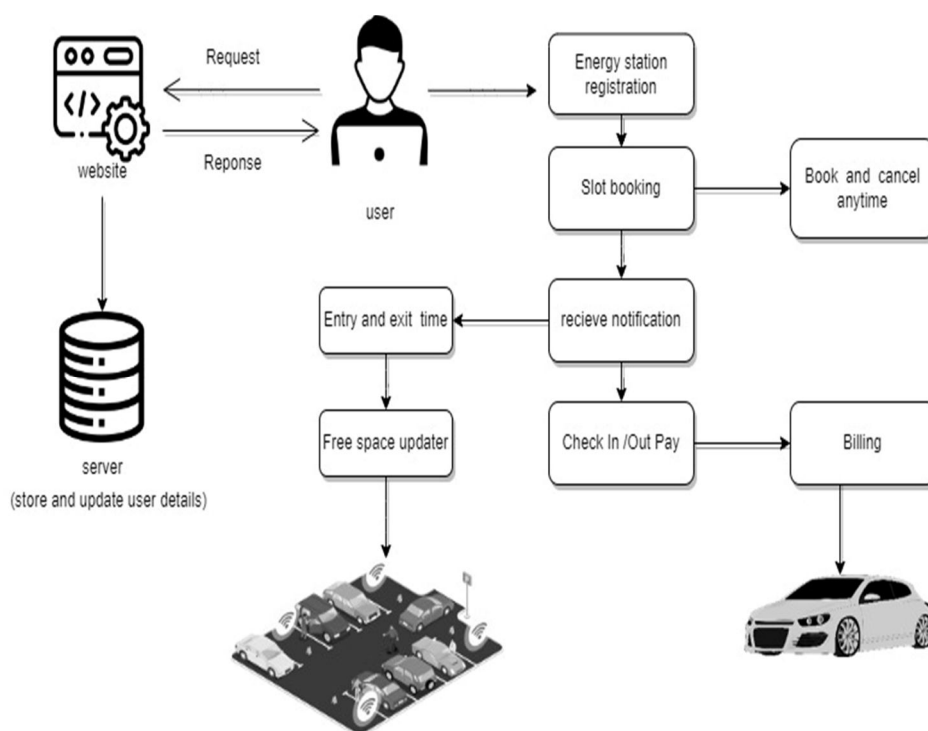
Request

Reponse

website

user

server
(store and update user details)

Energy station registration

Slot booking

Book and cancel anytime

recieve notification

Entry and exit time

Free space updater

Check In /Out Pay

Billing